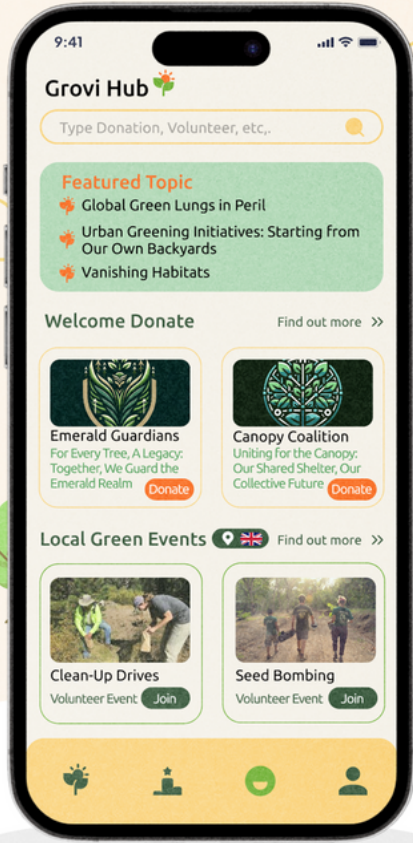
9:41

Grovi Hub

Type Donation, Volunteer, etc,.

Featured Topic
Global Green Lungs in Peril
Urban Greening Initiatives: Starting from Our Own Backyards
Vanishing Habitats

Welcome Donate
Find out more »

Emerald Guardians
For Every Tree, A Legacy: Together, We Guard the Emerald Realm
Donate

Canopy Coalition
Uniting for the Canopy: Our Shared Shelter, Our Collective Future
Donate

Local Green Events
Find out more »

Clean-Up Drives
Volunteer Event
Join

Seed Bombing
Volunteer Event
Join